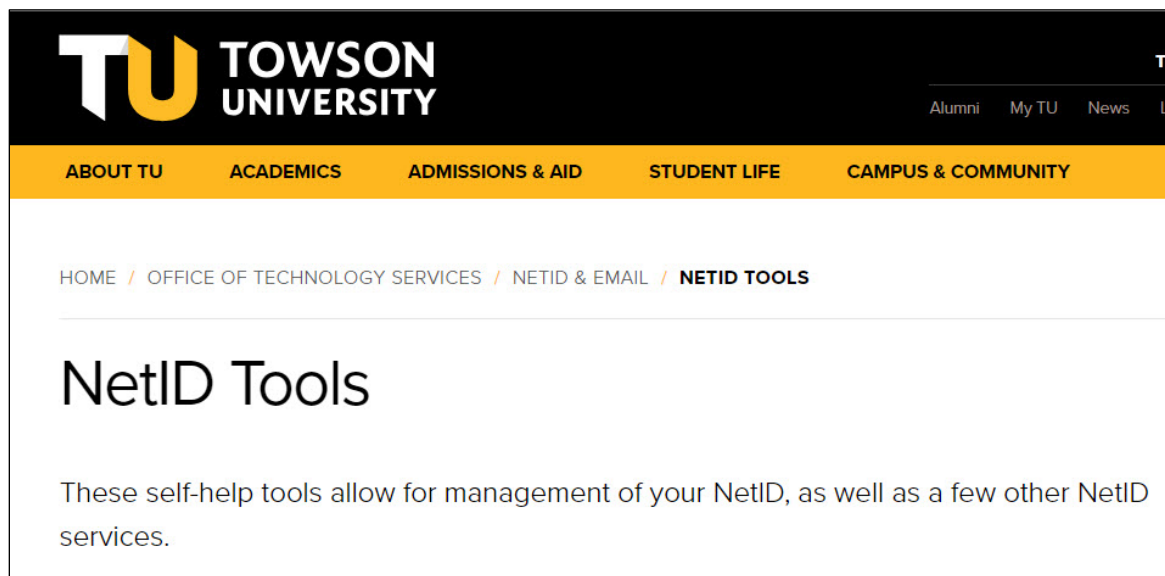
TU TOWSON UNIVERSITY

T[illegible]

Alumni My TU News L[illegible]

ABOUT TU ACADEMICS ADMISSIONS & AID STUDENT LIFE CAMPUS & COMMUNITY

HOME / OFFICE OF TECHNOLOGY SERVICES / NETID & EMAIL / NETID TOOLS

NetID Tools

These self-help tools allow for management of your NetID, as well as a few other NetID services.